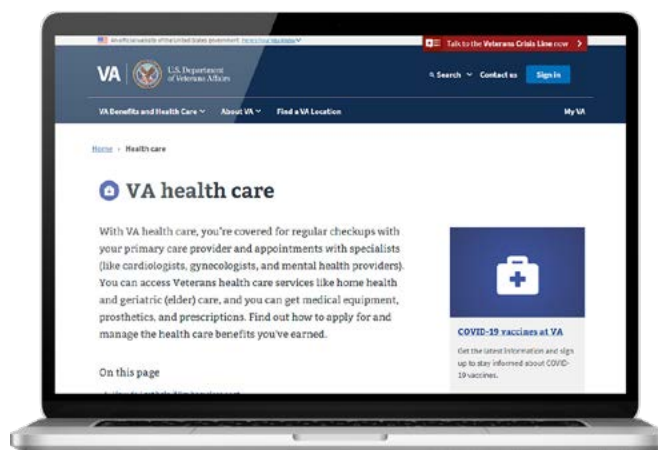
An official website of the United States government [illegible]

Talk to the Veterans Crisis Line now

VA U.S. Department of Veterans Affairs

Search Contact us Sign in

VA Benefits and Health Care About VA Find a VA Location My VA

Home › Health care

VA health care

With VA health care, you're covered for regular checkups with your primary care provider and appointments with specialists (like cardiologists, gynecologists, and mental health providers). You can access Veterans health care services like home health and geriatric (elder) care, and you can get medical equipment, prosthetics, and prescriptions. Find out how to apply for and manage the health care benefits you've earned.

On this page

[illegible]

COVID-19 vaccines at VA

Get the latest information and sign up to stay informed about COVID-19 vaccines.